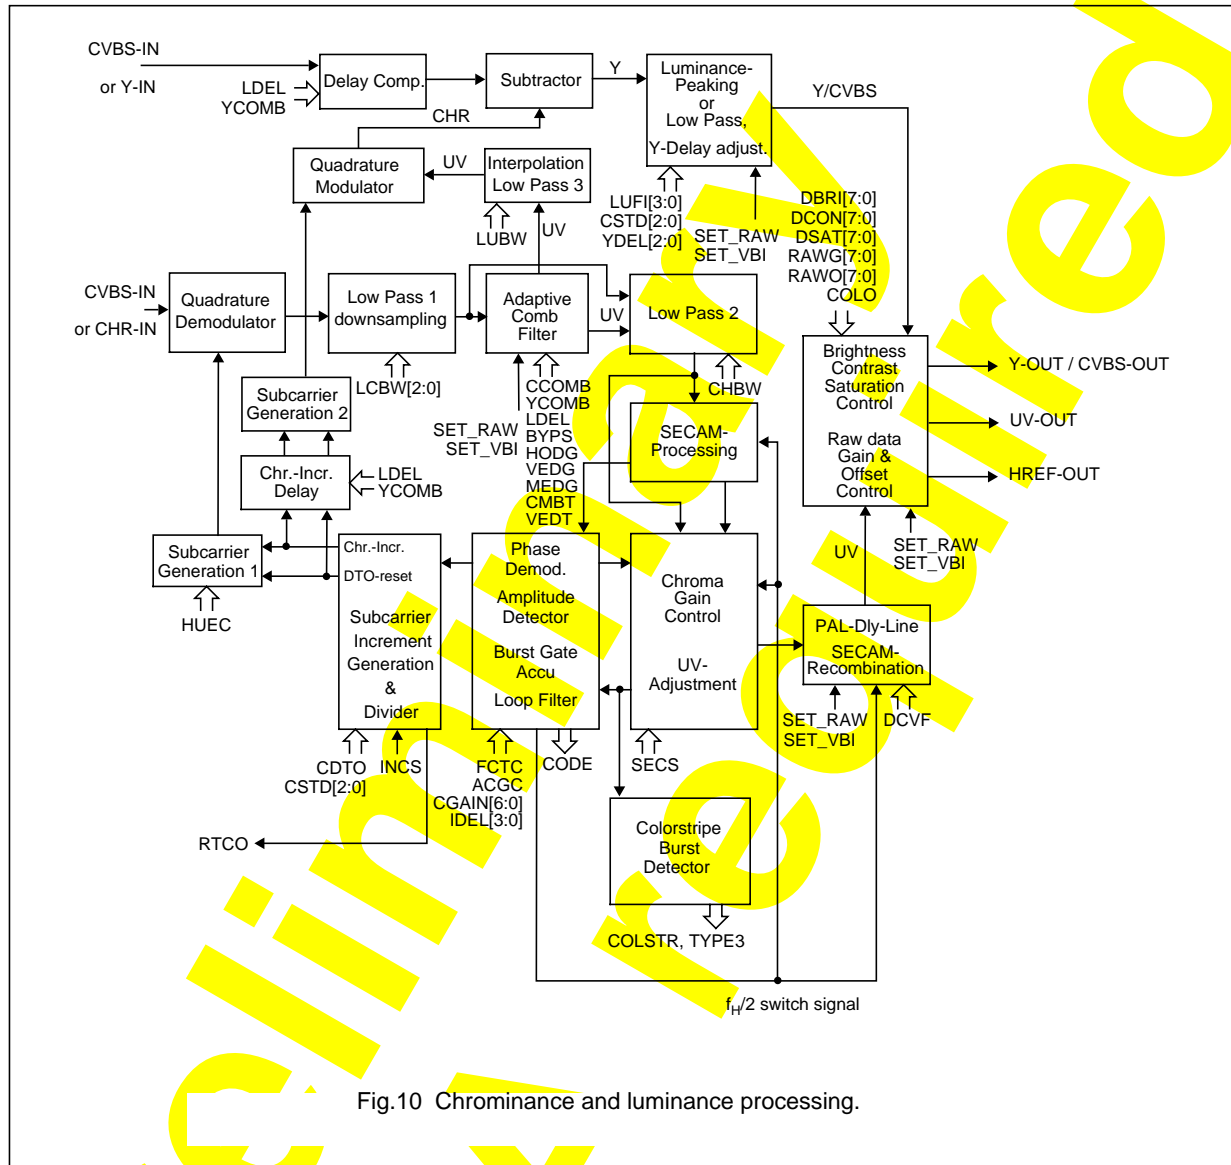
CVBS-IN
or Y-IN
LDEL
YCOMB
Delay Comp.
Subtractor
Y
Luminance-Peaking or Low Pass, Y-Delay adjust.
Y/CVBS
CHR
Quadrature Modulator
UV
Interpolation Low Pass 3
LUFI[3:0]
CSTD[2:0]
YDEL[2:0]
SET_RAW
SET_VBI
LUBW
UV
DBRI[7:0]
DCON[7:0]
DSAT[7:0]
RAWG[7:0]
RAWO[7:0]
COLO
CVBS-IN
or CHR-IN
Quadrature Demodulator
Low Pass 1 downsampling
Adaptive Comb Filter
UV
Low Pass 2
Brightness Contrast Saturation Control
Raw data Gain & Offset Control
Y-OUT / CVBS-OUT
UV-OUT
HREF-OUT
LCBW[2:0]
Subcarrier Generation 2
CCOMB
YCOMB
LDEL
BYPS
HODG
VEDG
MEDG
CMBT
VEDT
SET_RAW
SET_VBI
CHBW
SECAM-Processing
Chr.-Incr. Delay
LDEL
YCOMB
Subcarrier Generation 1
HUEC
Chr.-Incr.
DTO-reset
Subcarrier Increment Generation & Divider
Phase Demod.
Amplitude Detector
Burst Gate Accu
Loop Filter
Chroma Gain Control
UV-Adjustment
UV
SET_RAW
SET_VBI
PAL-Dly-Line
SECAM-Recombination
SET_RAW
SET_VBI
DCVF
CDTO
CSTD[2:0]
INCS
FCTC
ACGC
CGAIN[6:0]
IDEL[3:0]
CODE
SECS
RTCO
Colorstripe Burst Detector
COLSTR, TYPE3
$f_H/2$ switch signal
Fig.10 Chrominance and luminance processing.